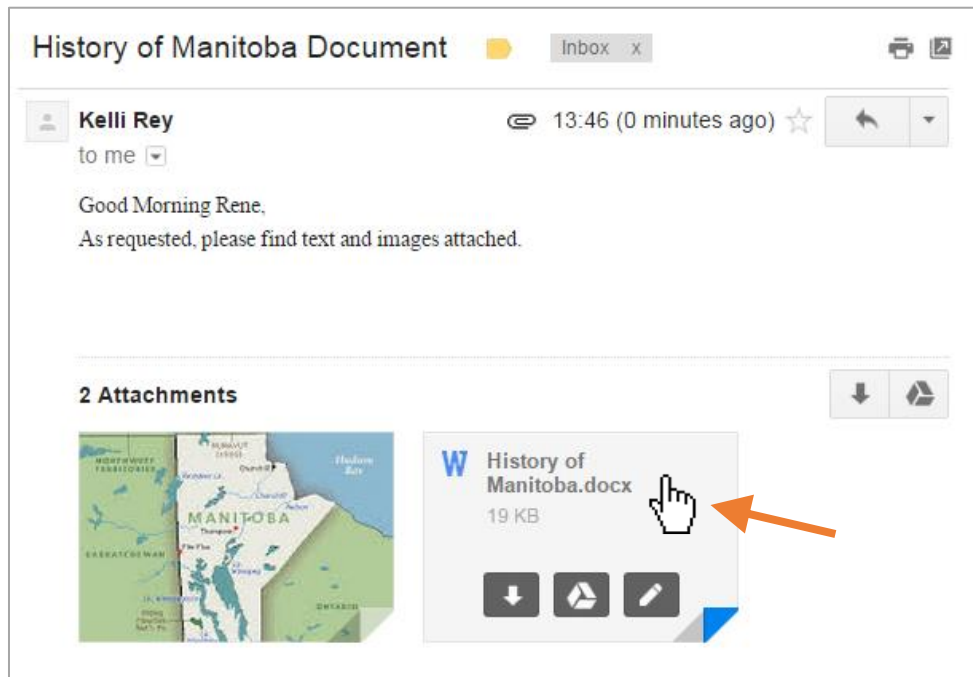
History of Manitoba Document

Inbox x

Kelli Rey

to me

13:46 (0 minutes ago)

Good Morning Rene,
As requested, please find text and images attached.

2 Attachments

NUNAVUT

NORTHWEST TERRITORIES

Hudson Bay

Churchill

MANITOBA

Thompson

Flin Flon

SASKATCHEWAN

ONTARIO

W

History of Manitoba.docx

19 KB